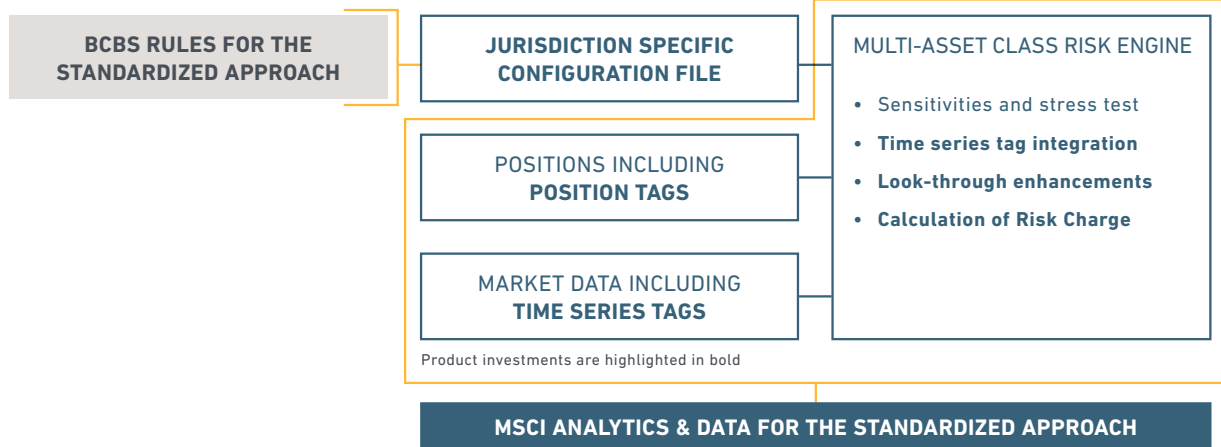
BCBS RULES FOR THE STANDARDIZED APPROACH

JURISDICTION SPECIFIC CONFIGURATION FILE

MULTI-ASSET CLASS RISK ENGINE

• Sensitivities and stress test
• Time series tag integration
• Look-through enhancements
• Calculation of Risk Charge

POSITIONS INCLUDING POSITION TAGS

MARKET DATA INCLUDING TIME SERIES TAGS

Product investments are highlighted in bold

MSCI ANALYTICS & DATA FOR THE STANDARDIZED APPROACH